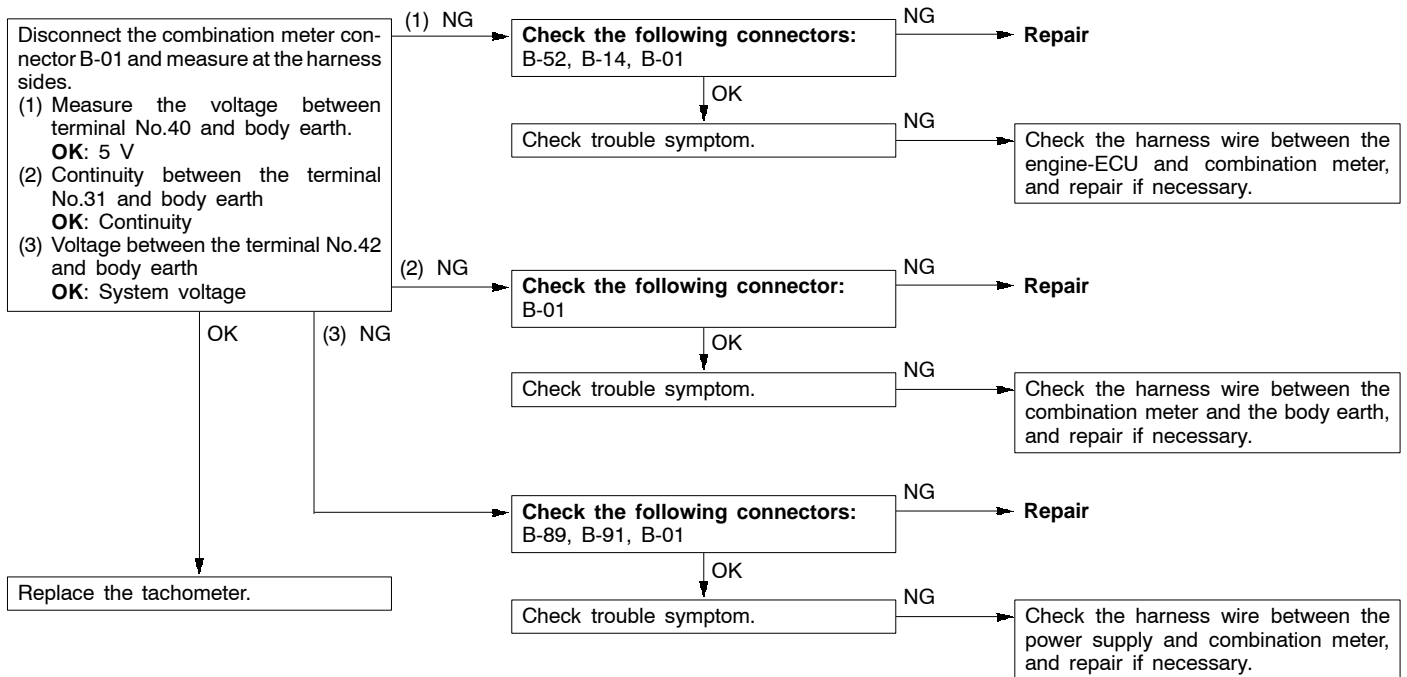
Disconnect the combination meter connector B-01 and measure at the harness sides.
(1) Measure the voltage between terminal No.40 and body earth.
**OK**: 5 V
(2) Continuity between the terminal No.31 and body earth
**OK**: Continuity
(3) Voltage between the terminal No.42 and body earth
**OK**: System voltage

(1) NG

**Check the following connectors:**
B-52, B-14, B-01

NG

**Repair**

OK

Check trouble symptom.

NG

Check the harness wire between the engine-ECU and combination meter, and repair if necessary.

(2) NG

**Check the following connector:**
B-01

NG

**Repair**

OK

Check trouble symptom.

NG

Check the harness wire between the combination meter and the body earth, and repair if necessary.

OK

(3) NG

**Check the following connectors:**
B-89, B-91, B-01

NG

**Repair**

OK

Check trouble symptom.

NG

Check the harness wire between the power supply and combination meter, and repair if necessary.

Replace the tachometer.